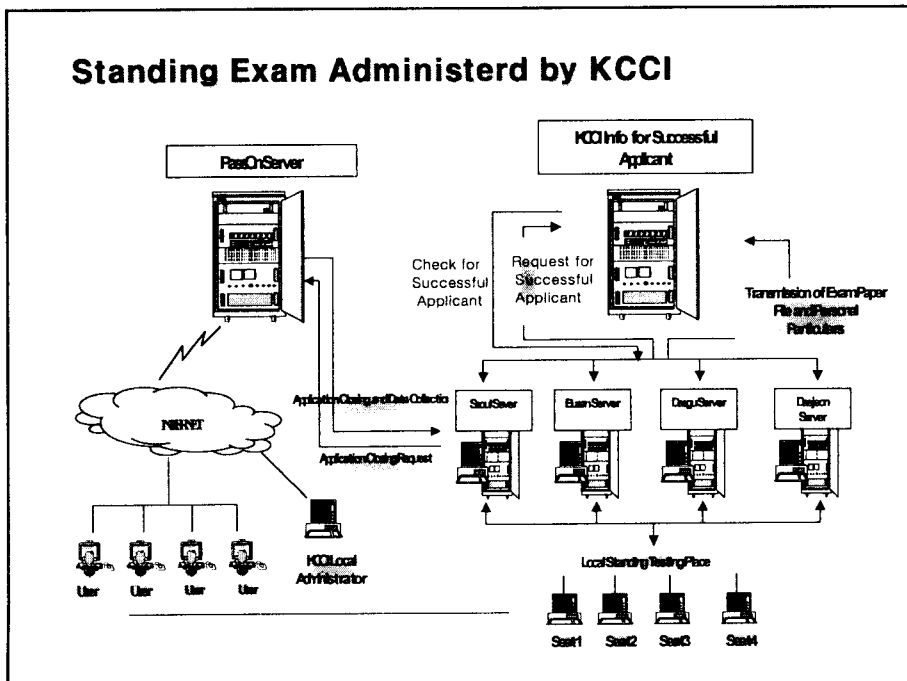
Standing Exam Administerd by KCCI

PassOnServer

KCCI Info for Successful Applicant

Check for Successful Applicant

Request for Successful Applicant

Transmission of ExamPaper File and Personal Particulars

ApplicationClosing and Data Collection

ApplicationClosingRequest

NIBNET

SeoulServer

BusanServer

DaeguServer

Daejeon Server

User

User

User

User

KCCILocal Administrator

Local Standing Testing Place

Seat1

Seat2

Seat3

Seat4